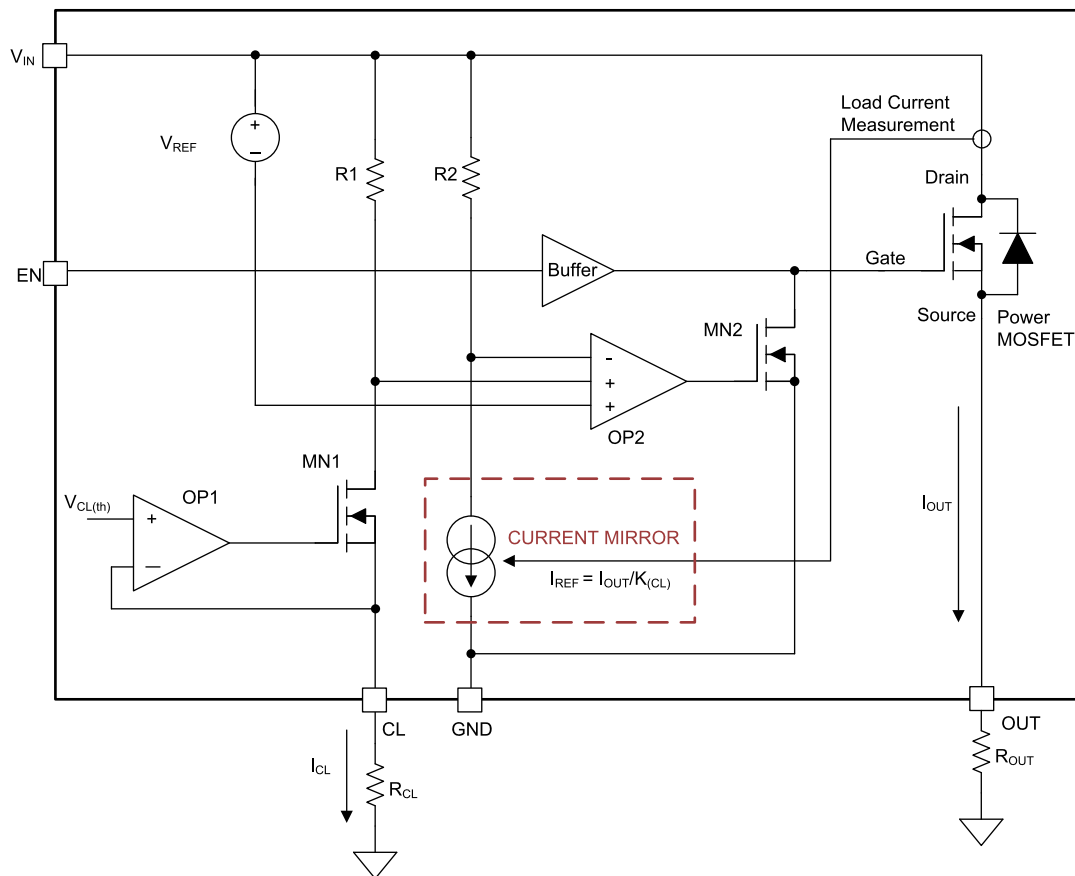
$V_{IN}$

$V_{REF}$

+

−

R1

R2

Load Current Measurement

Drain

EN

Buffer

Gate

Source

Power MOSFET

MN2

-

+

+

OP2

MN1

$V_{CL(th)}$

OP1

+

—

CURRENT MIRROR

$I_{REF} = I_{OUT}/K_{(CL)}$

$I_{OUT}$

CL

GND

OUT

$I_{CL}$

$R_{CL}$

$R_{OUT}$